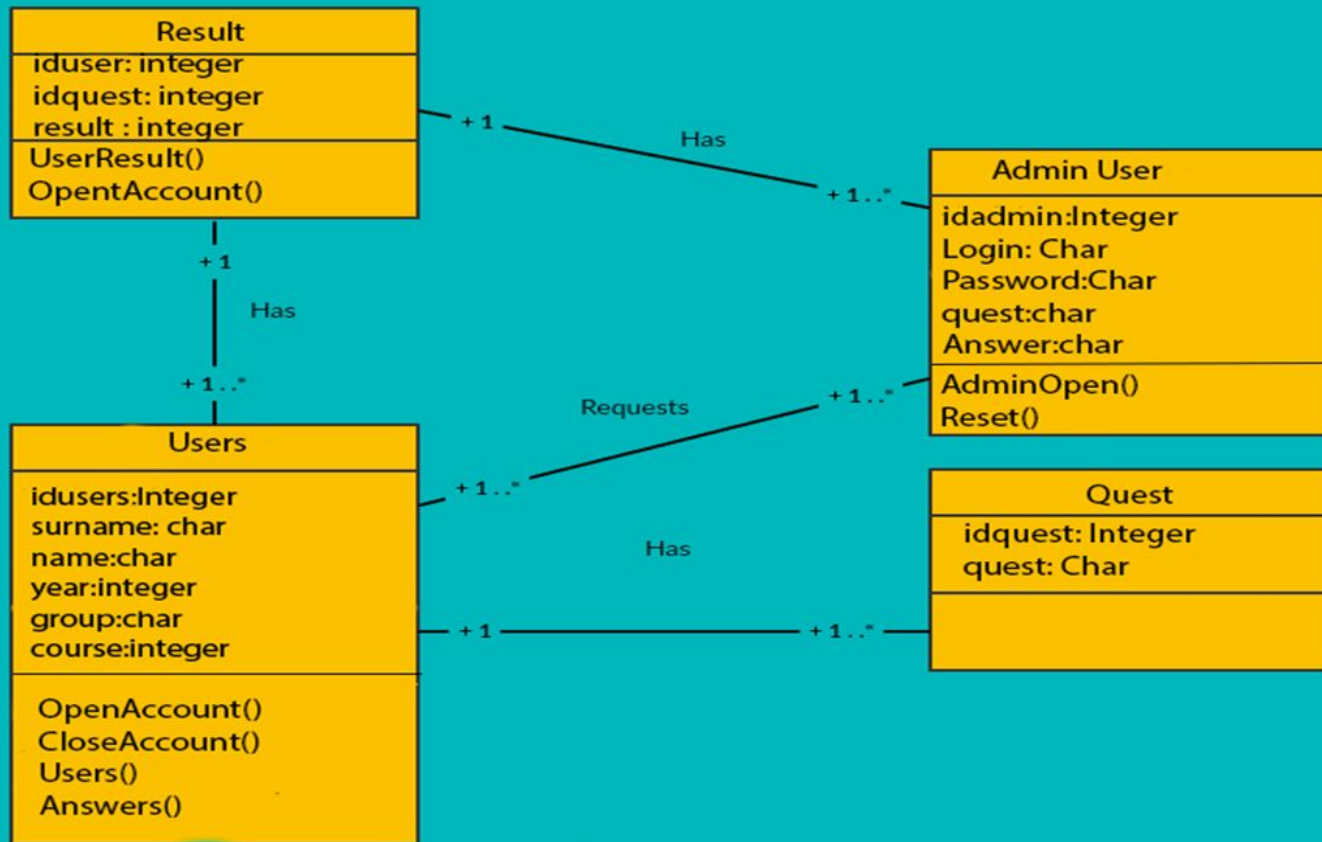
Result
iduser: integer
idquest: integer
result : integer
UserResult()
OpentAccount()

+1
Has
+1..*

+1
Has
+1..*

Admin User
idadmin:Integer
Login: Char
Password:Char
quest:char
Answer:char
AdminOpen()
Reset()

Requests
+1..*
+1..*

Users
idusers:Integer
surname: char
name:char
year:integer
group:char
course:integer
OpenAccount()
CloseAccount()
Users()
Answers()

Has
+1
+1..*

Quest
idquest: Integer
quest: Char